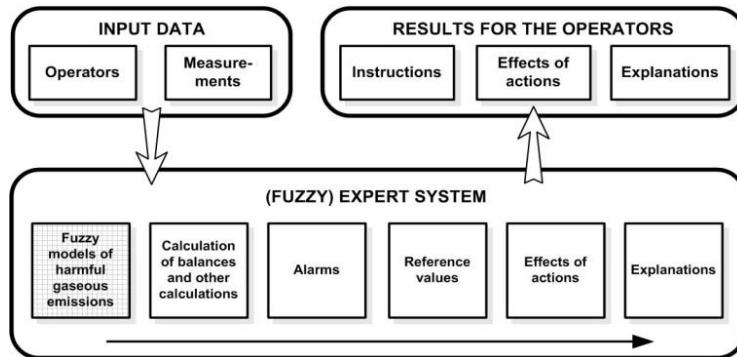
INPUT DATA

Operators

Measurements

RESULTS FOR THE OPERATORS

Instructions

Effects of actions

Explanations

(FUZZY) EXPERT SYSTEM

Fuzzy models of harmful gaseous emissions

Calculation of balances and other calculations

Alarms

Reference values

Effects of actions

Explanations